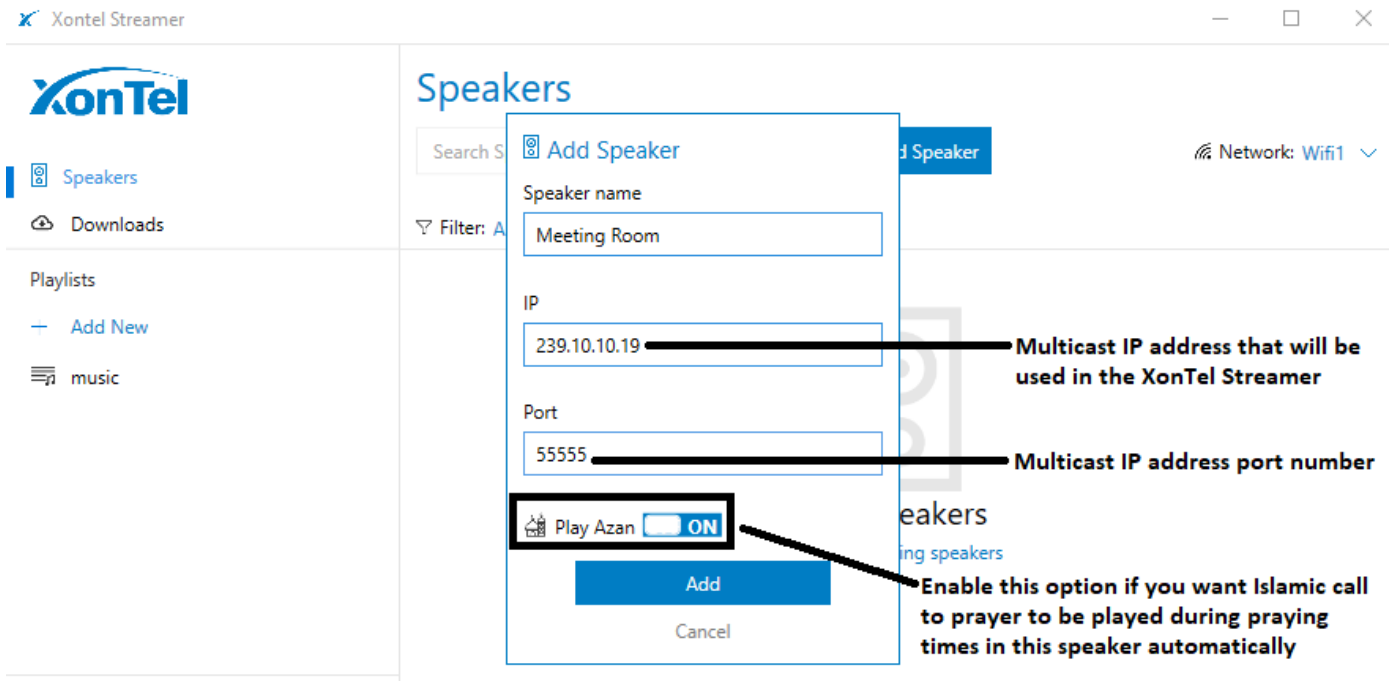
Xontel Streamer

XonTel

Speakers

Downloads

Playlists

Add New

music

Speakers

Search S

d Speaker

Network: Wifi1

Filter: A

Add Speaker

Speaker name

Meeting Room

IP

239.10.10.19

Multicast IP address that will be used in the XonTel Streamer

Port

55555

Multicast IP address port number

Play Azan ON

eakers

ing speakers

Add

Cancel

Enable this option if you want Islamic call to prayer to be played during praying times in this speaker automatically